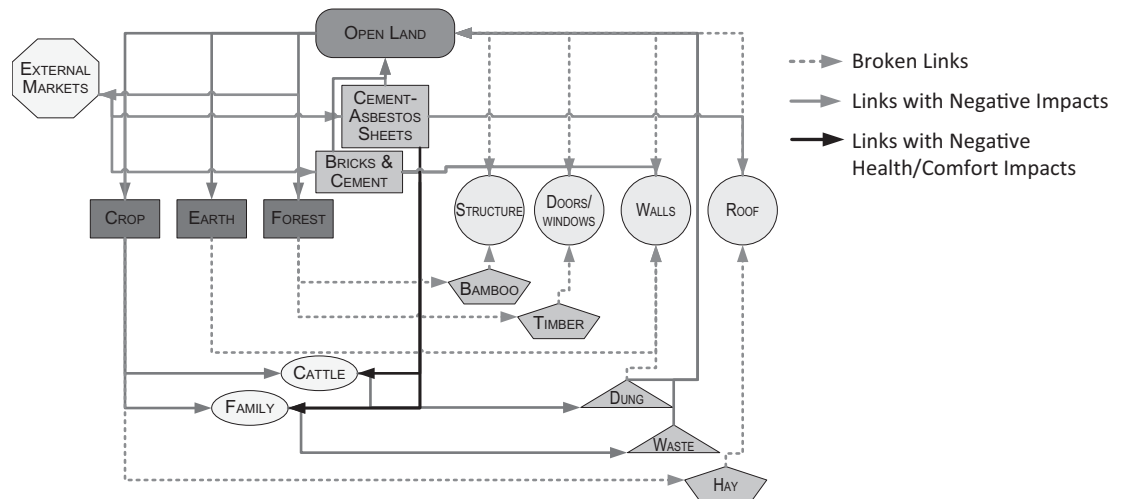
Open Land

External Markets

Cement-Asbestos Sheets

Bricks & Cement

Crop

Earth

Forest

Structure

Doors/windows

Walls

Roof

Bamboo

Timber

Cattle

Family

Dung

Waste

Hay

Broken Links

Links with Negative Impacts

Links with Negative Health/Comfort Impacts